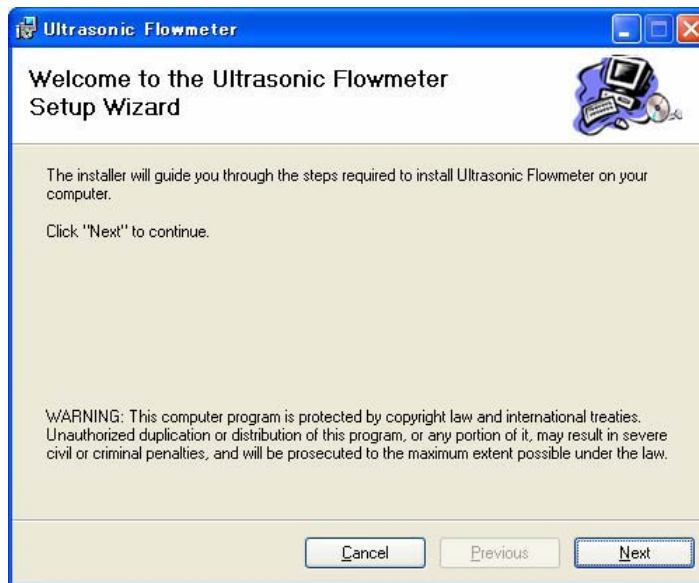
Ultrasonic Flowmeter

Welcome to the Ultrasonic Flowmeter Setup Wizard

The installer will guide you through the steps required to install Ultrasonic Flowmeter on your computer.

Click "Next" to continue.

WARNING: This computer program is protected by copyright law and international treaties. Unauthorized duplication or distribution of this program, or any portion of it, may result in severe civil or criminal penalties, and will be prosecuted to the maximum extent possible under the law.

Cancel

Previous

Next